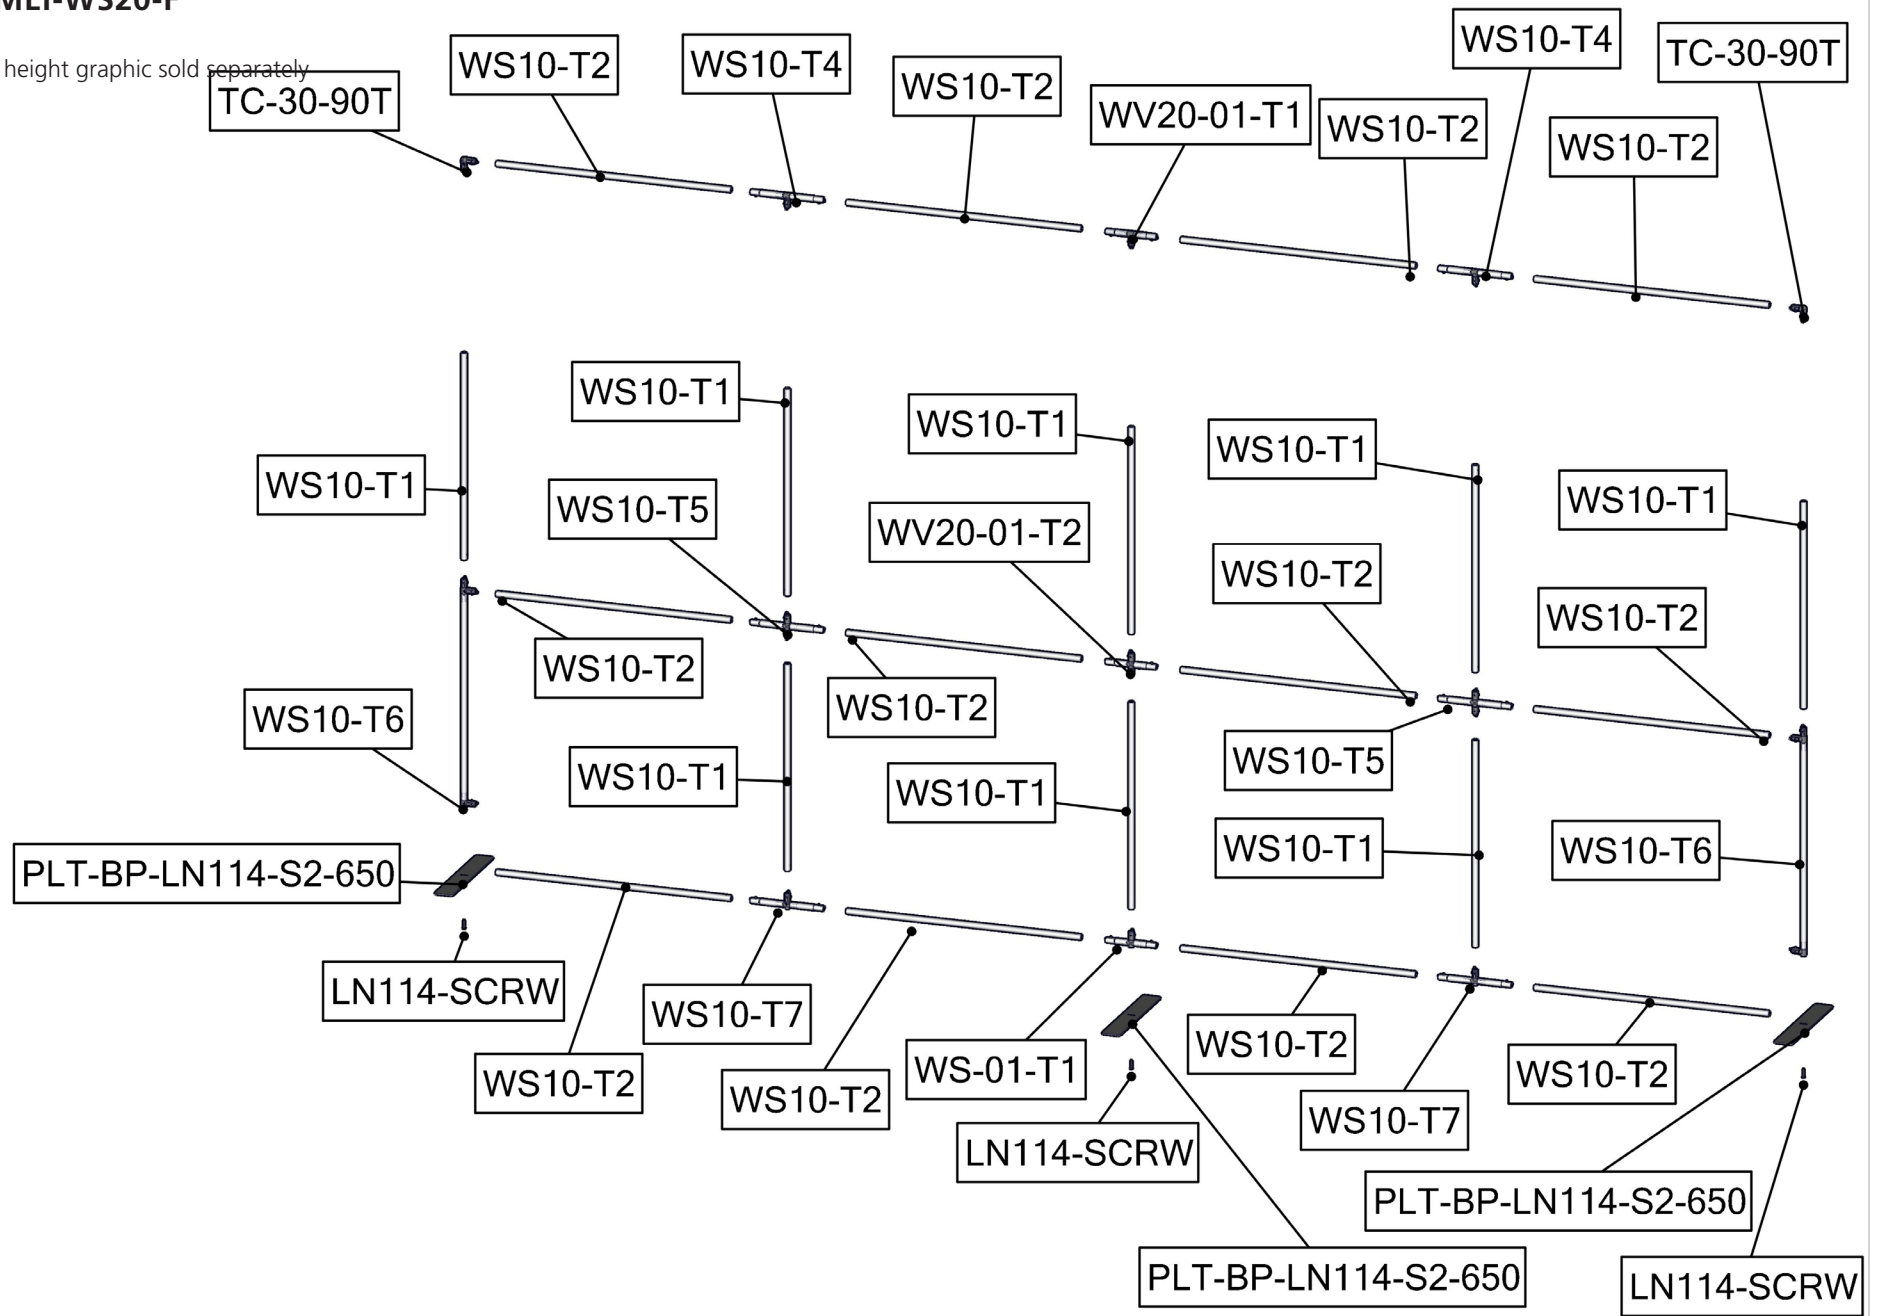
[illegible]

height graphic sold separately

TC-30-90T
WS10-T2
WS10-T4
WS10-T2
WV20-01-T1
WS10-T2
WS10-T4
WS10-T2
TC-30-90T

WS10-T1
WS10-T1
WS10-T1
WS10-T1
WS10-T1
WS10-T5
WV20-01-T2
WS10-T2
WS10-T2
WS10-T2
WS10-T2
WS10-T6
WS10-T5
WS10-T1
WS10-T1
WS10-T1
WS10-T6

PLT-BP-LN114-S2-650
LN114-SCRW
WS10-T7
WS10-T2
WS10-T2
WS-01-T1
WS10-T2
WS10-T2
WS10-T7
LN114-SCRW
PLT-BP-LN114-S2-650
PLT-BP-LN114-S2-650
LN114-SCRW